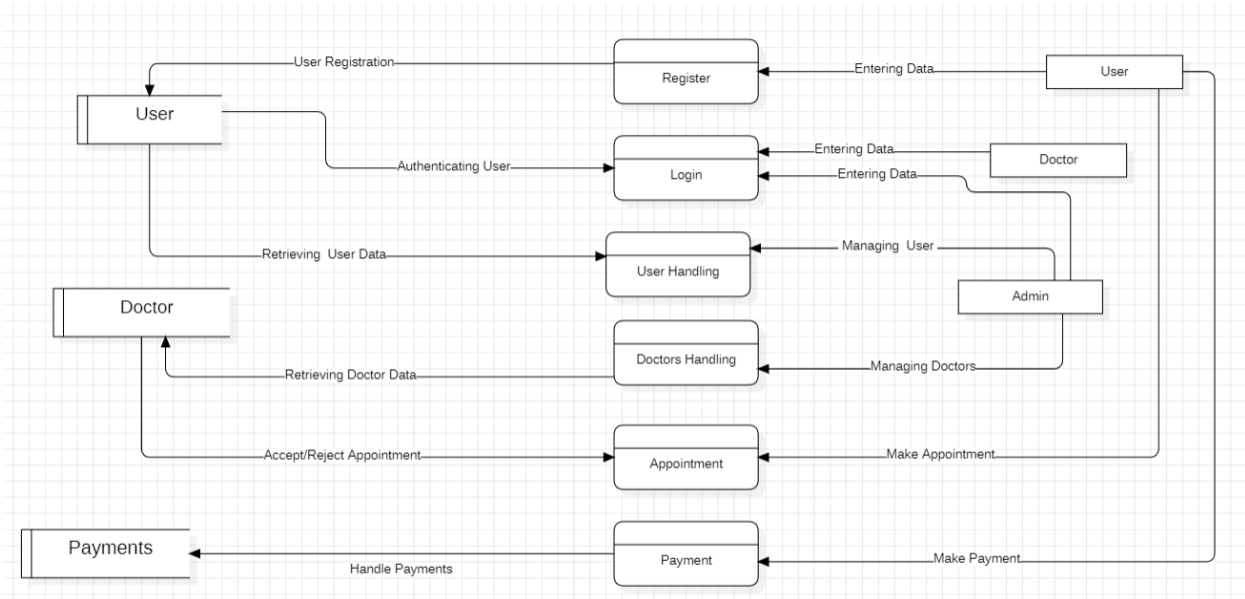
User Registration
Register
Entering Data
User
User
Authenticating User
Login
Entering Data
Doctor
Entering Data
Retrieving User Data
User Handling
Managing User
Admin
Doctor
Retrieving Doctor Data
Doctors Handling
Managing Doctors
Accept/Reject Appointment
Appointment
Make Appointment
Payments
Handle Payments
Payment
Make Payment